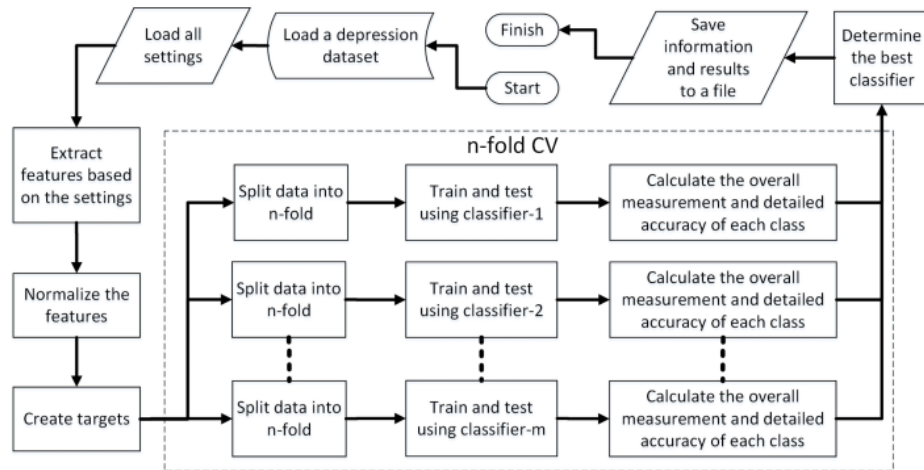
Start

Load a depression dataset

Load all settings

Extract features based on the settings

Normalize the features

Create targets

n-fold CV

Split data into n-fold

Train and test using classifier-1

Calculate the overall measurement and detailed accuracy of each class

Split data into n-fold

Train and test using classifier-2

Calculate the overall measurement and detailed accuracy of each class

Split data into n-fold

Train and test using classifier-m

Calculate the overall measurement and detailed accuracy of each class

Determine the best classifier

Save information and results to a file

Finish